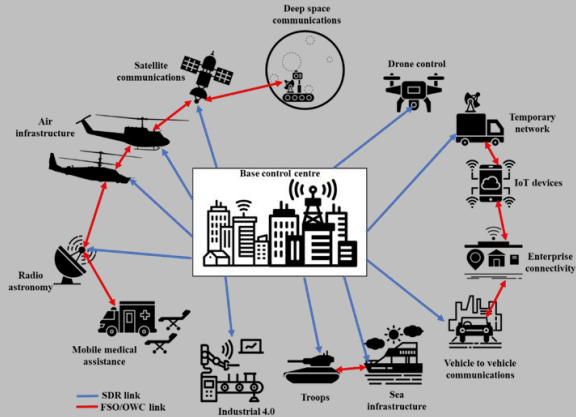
Deep space communications

Satellite communications

Drone control

Air infrastructure

Temporary network

Base control centre

IoT devices

Radio astronomy

Enterprise connectivity

Mobile medical assistance

Vehicle to vehicle communications

Industrial 4.0

Troops

Sea infrastructure

SDR link

FSO/OWC link